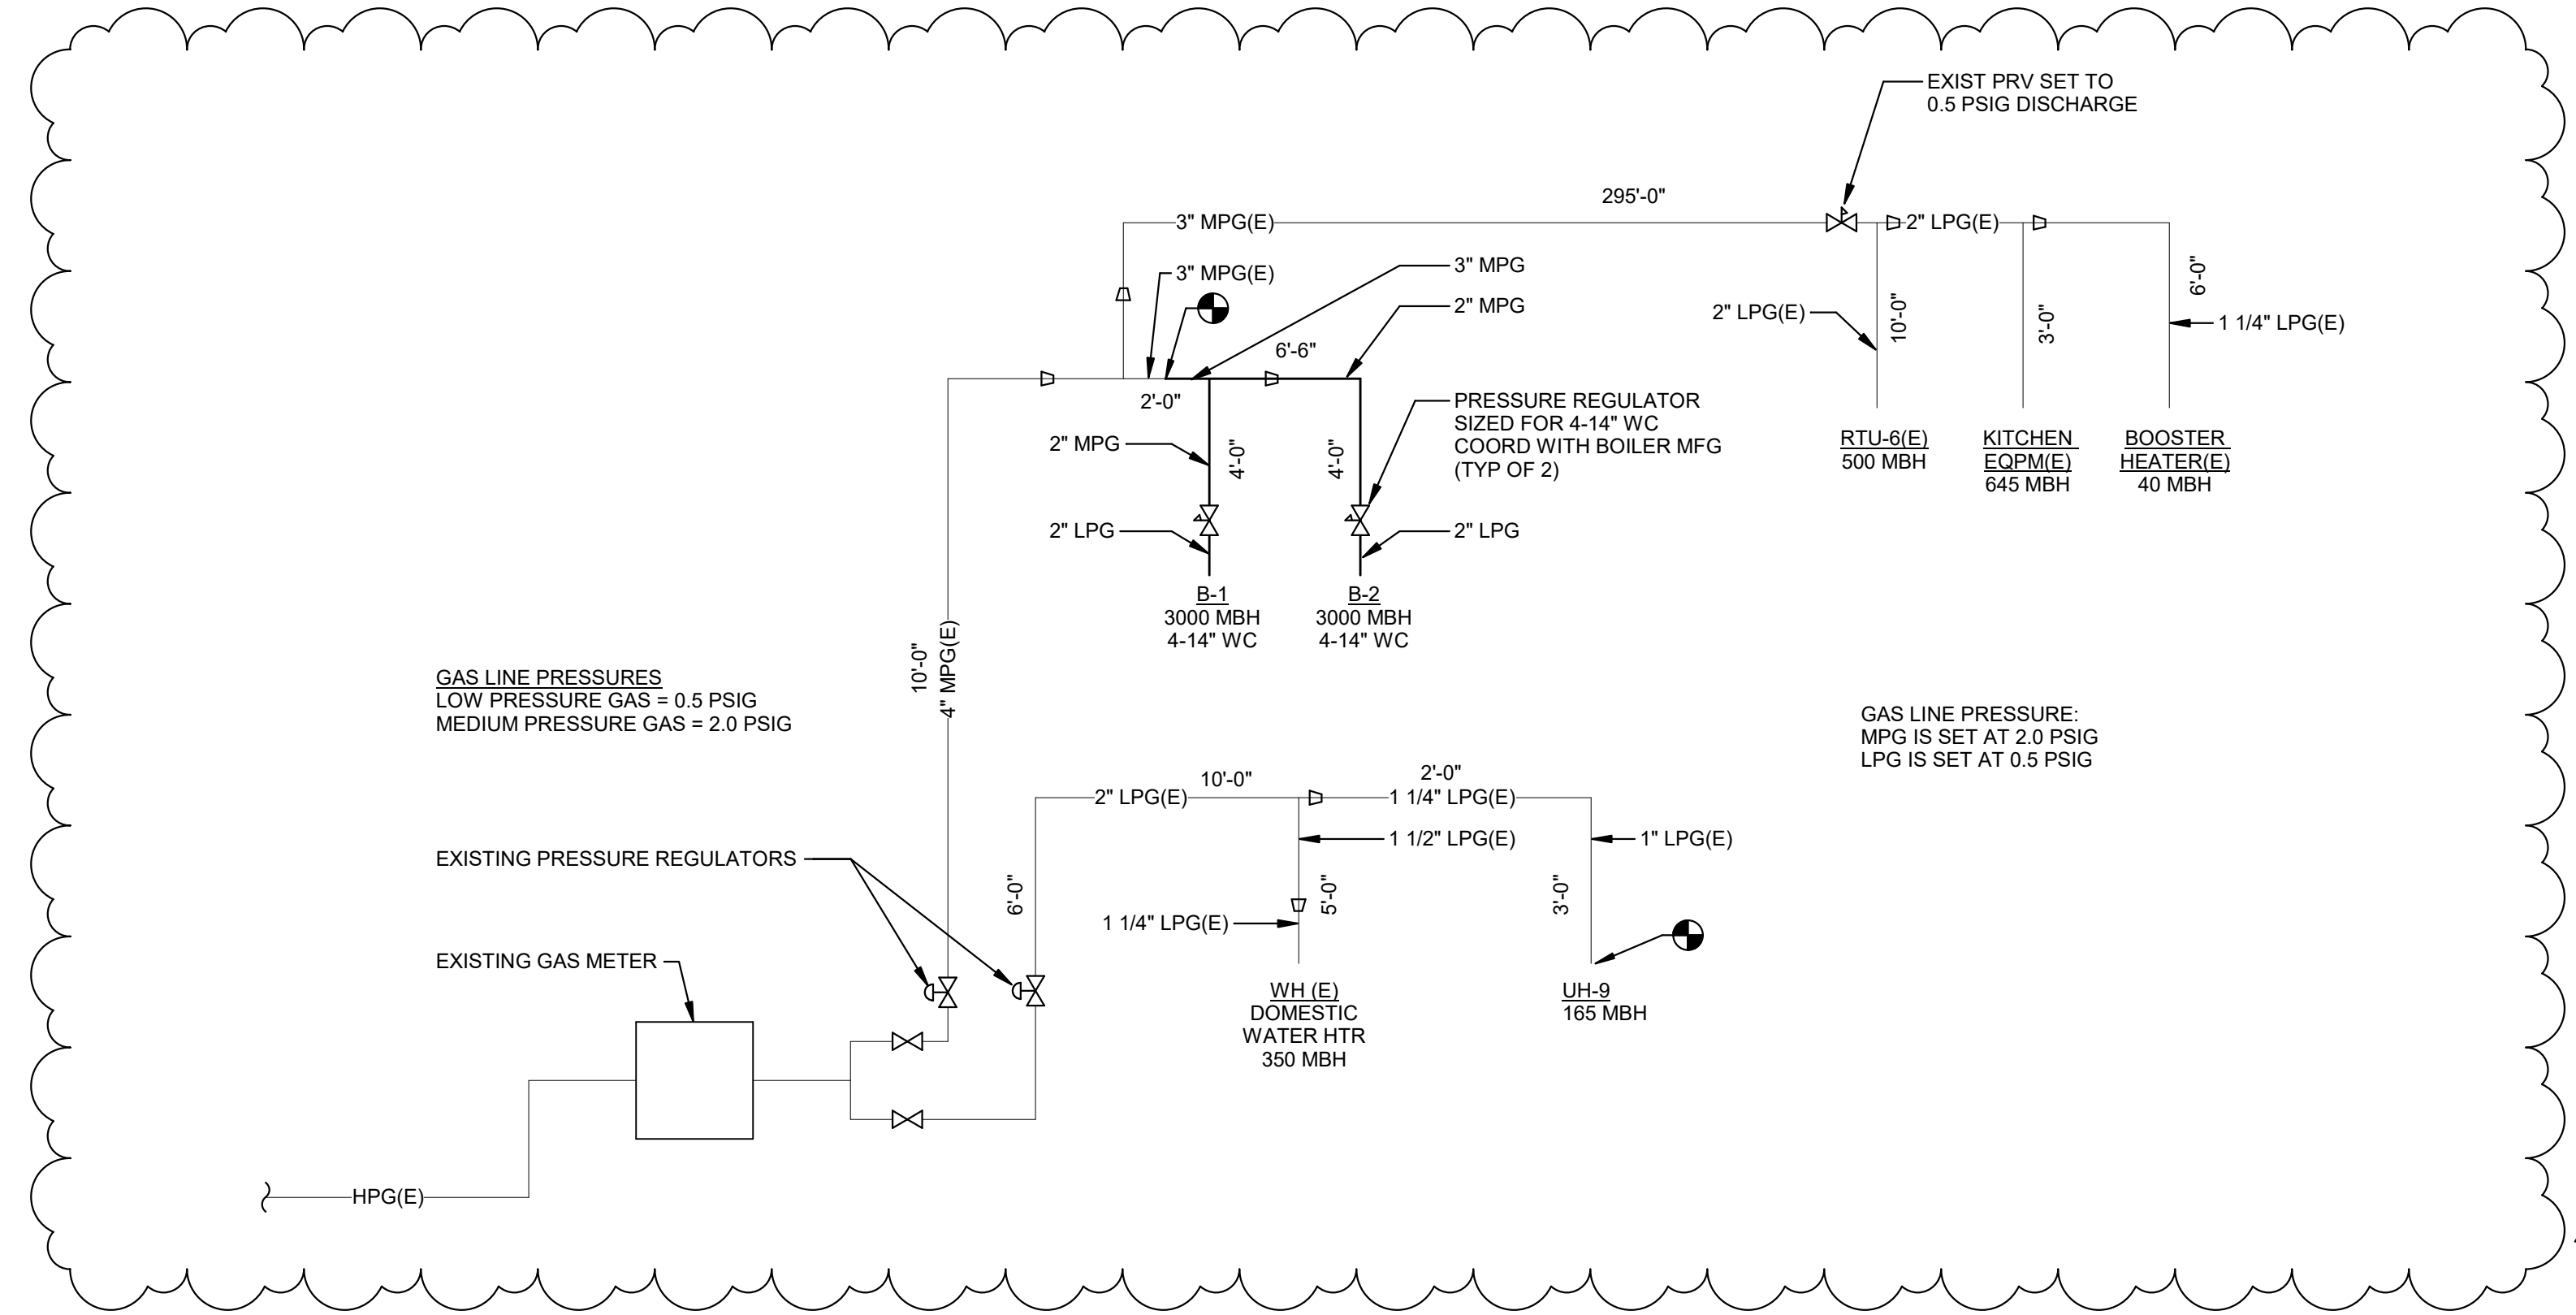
EXIST PRV SET TO
0.5 PSIG DISCHARGE

295'-0"

3" MPG(E)

2" LPG(E)

3" MPG(E)

3" MPG

2" MPG

6'-6"

2" LPG(E)

10'-0"

3'-0"

6'-0"

1 1/4" LPG(E)

2'-0"

PRESSURE REGULATOR
SIZED FOR 4-14" WC
COORD WITH BOILER MFG
(TYP OF 2)

2" MPG

4'-0"

4'-0"

2" LPG

2" LPG

RTU-6(E)
500 MBH

KITCHEN
EQPM(E)
645 MBH

BOOSTER
HEATER(E)
40 MBH

B-1
3000 MBH
4-14" WC

B-2
3000 MBH
4-14" WC

GAS LINE PRESSURES
LOW PRESSURE GAS = 0.5 PSIG
MEDIUM PRESSURE GAS = 2.0 PSIG

10'-0"
4" MPG(E)

GAS LINE PRESSURE:
MPG IS SET AT 2.0 PSIG
LPG IS SET AT 0.5 PSIG

10'-0"

2'-0"

2" LPG(E)

1 1/4" LPG(E)

1 1/2" LPG(E)

1" LPG(E)

EXISTING PRESSURE REGULATORS

6'-0"

1 1/4" LPG(E)

5'-0"

3'-0"

EXISTING GAS METER

WH (E)
DOMESTIC
WATER HTR
350 MBH

UH-9
165 MBH

HPG(E)